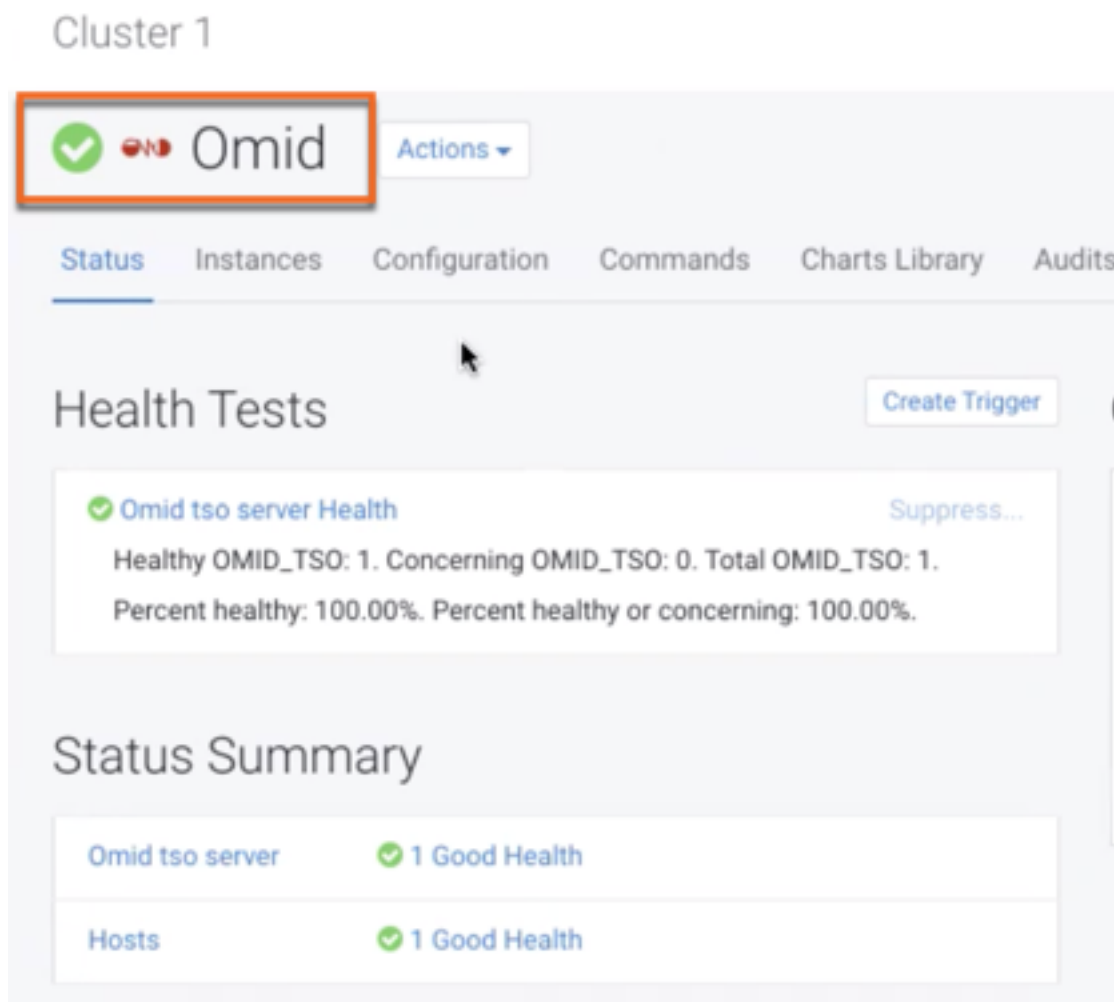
Cluster 1

Omid

Actions

Status Instances Configuration Commands Charts Library Audits

Health Tests

Create Trigger

Omid tso server Health

Suppress...

Healthy OMID_TSO: 1. Concerning OMID_TSO: 0. Total OMID_TSO: 1. Percent healthy: 100.00%. Percent healthy or concerning: 100.00%.

Status Summary

| Omid tso server | 1 Good Health |
|---|---|
| Hosts | 1 Good Health |